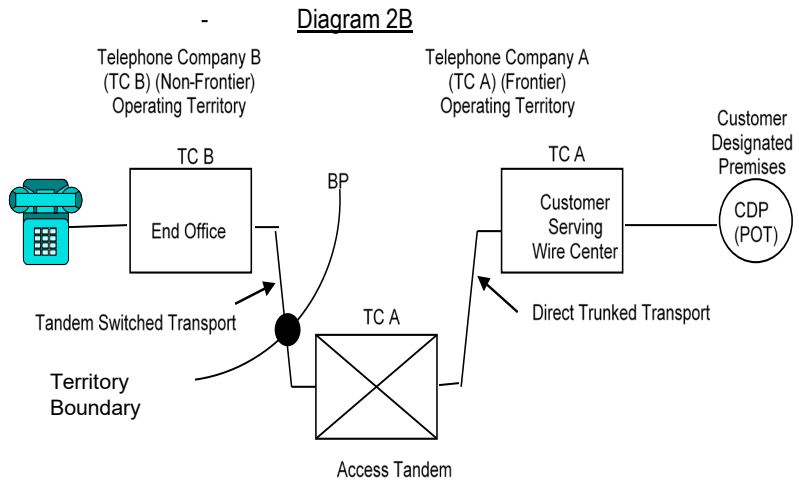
- Diagram 2B

Telephone Company B (TC B) (Non-Frontier) Operating Territory

Telephone Company A (TC A) (Frontier) Operating Territory

Customer Designated Premises

TC B

End Office

BP

TC A

Customer Serving Wire Center

CDP (POT)

Tandem Switched Transport

TC A

Direct Trunked Transport

Territory Boundary

Access Tandem